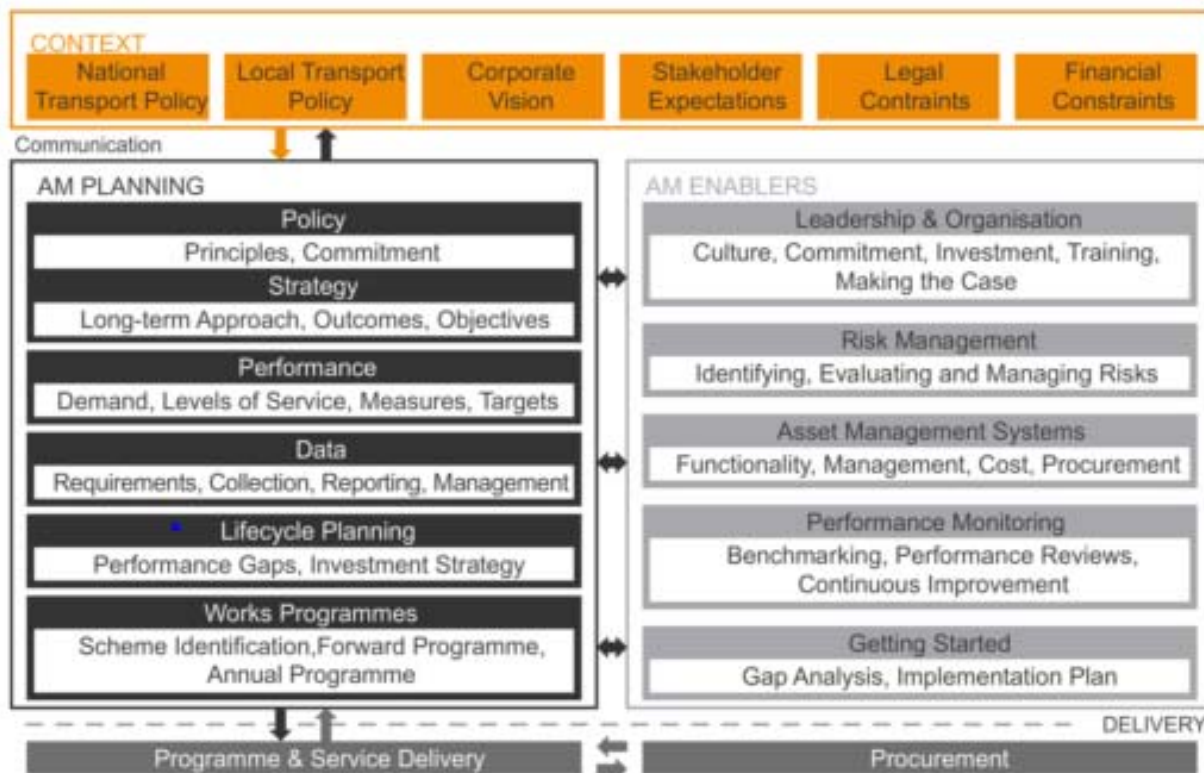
CONTEXT

National Transport Policy

Local Transport Policy

Corporate Vision

Stakeholder Expectations

Legal Contraints

Financial Constraints

Communication

AM PLANNING

Policy

Principles, Commitment

Strategy

Long-term Approach, Outcomes, Objectives

Performance

Demand, Levels of Service, Measures, Targets

Data

Requirements, Collection, Reporting, Management

Lifecycle Planning

Performance Gaps, Investment Strategy

Works Programmes

Scheme Identification,Forward Programme, Annual Programme

AM ENABLERS

Leadership & Organisation

Culture, Commitment, Investment, Training, Making the Case

Risk Management

Identifying, Evaluating and Managing Risks

Asset Management Systems

Functionality, Management, Cost, Procurement

Performance Monitoring

Benchmarking, Performance Reviews, Continuous Improvement

Getting Started

Gap Analysis, Implementation Plan

DELIVERY

Programme & Service Delivery

Procurement